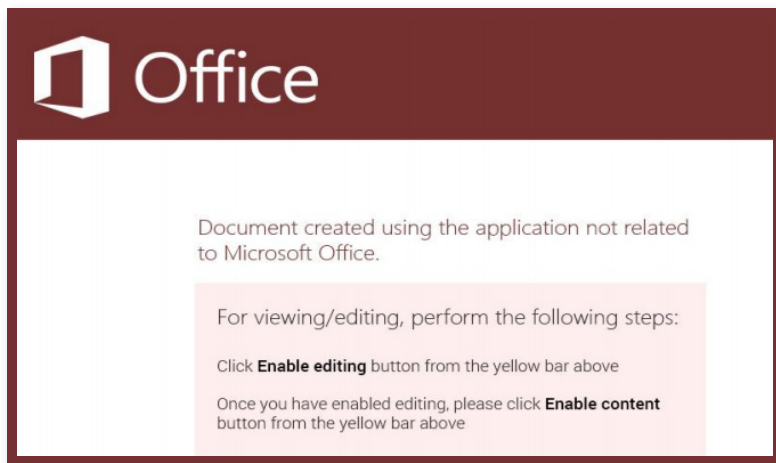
Office

Document created using the application not related to Microsoft Office.

For viewing/editing, perform the following steps:

Click **Enable editing** button from the yellow bar above

Once you have enabled editing, please click **Enable content** button from the yellow bar above